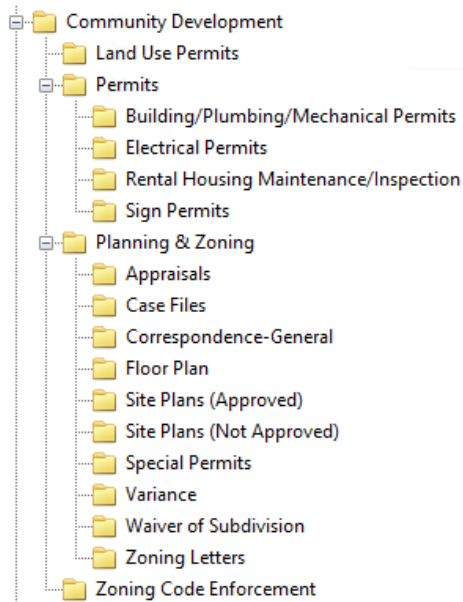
Community Development
Land Use Permits
Permits
Building/Plumbing/Mechanical Permits
Electrical Permits
Rental Housing Maintenance/Inspection
Sign Permits
Planning & Zoning
Appraisals
Case Files
Correspondence-General
Floor Plan
Site Plans (Approved)
Site Plans (Not Approved)
Special Permits
Variance
Waiver of Subdivision
Zoning Letters
Zoning Code Enforcement